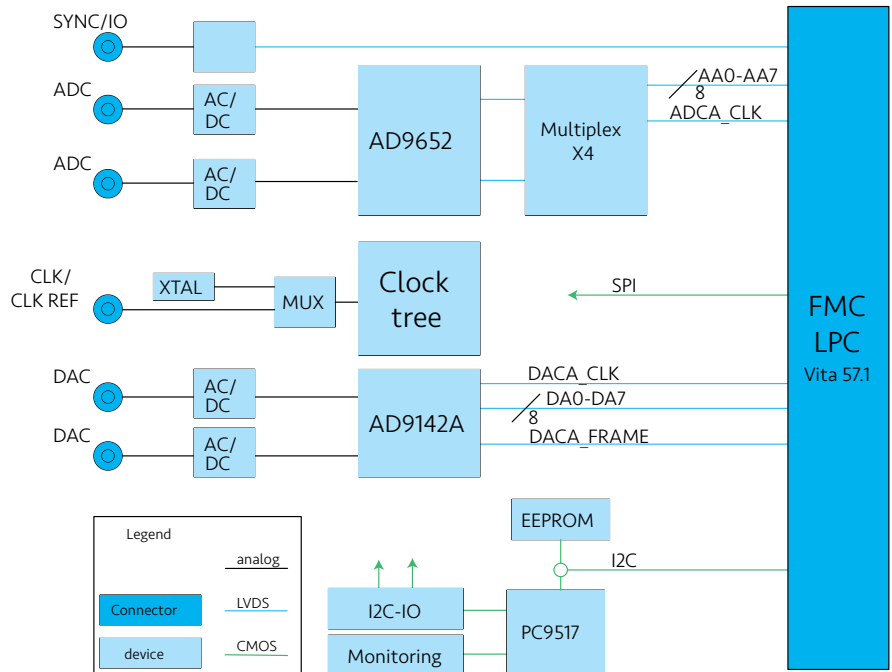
SYNC/IO

ADC

ADC

AC/ DC

AC/ DC

AD9652

Multiplex X4

AA0-AA7

8

ADCA_CLK

CLK/ CLK REF

XTAL

MUX

Clock tree

SPI

FMC LPC

Vita 57.1

DAC

DAC

AC/ DC

AC/ DC

AD9142A

DACA_CLK

DA0-DA7

8

DACA_FRAME

Legend

analog

Connector

LVDS

device

CMOS

EEPROM

I2C

I2C-IO

PC9517

Monitoring